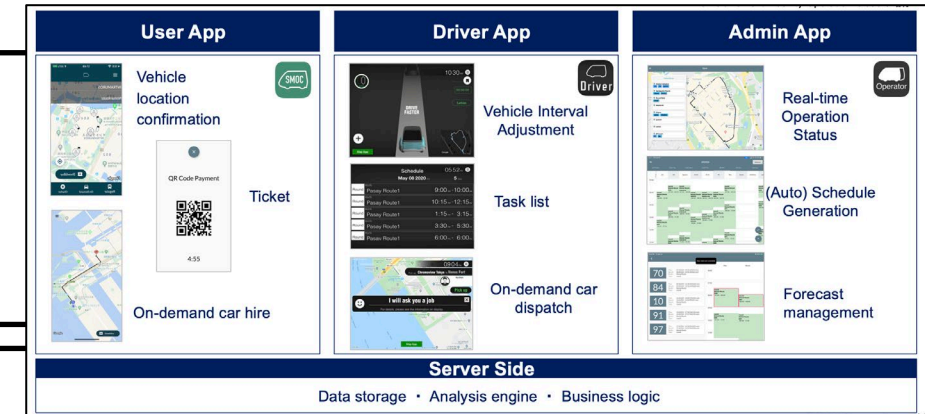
User App

SMOC

Vehicle location confirmation

QR Code Payment

4:55

Ticket

On-demand car hire

Driver App

Driver

10:30

DRIVE FASTER

Vehicle Interval Adjustment

Schedule

May 08 2020

05:52

Passy Route1 9:00 - 10:00
Passy Route1 10:15 - 12:15
Passy Route1 1:15 - 3:15
Passy Route1 3:30 - 5:30
Passy Route1 6:00 - 6:00

Task list

09:04

I will ask you a job

On-demand car dispatch

Admin App

Operator

Real-time Operation Status

(Auto) Schedule Generation

70
84
10
91
97

Forecast management

Server Side

Data storage ・ Analysis engine ・ Business logic